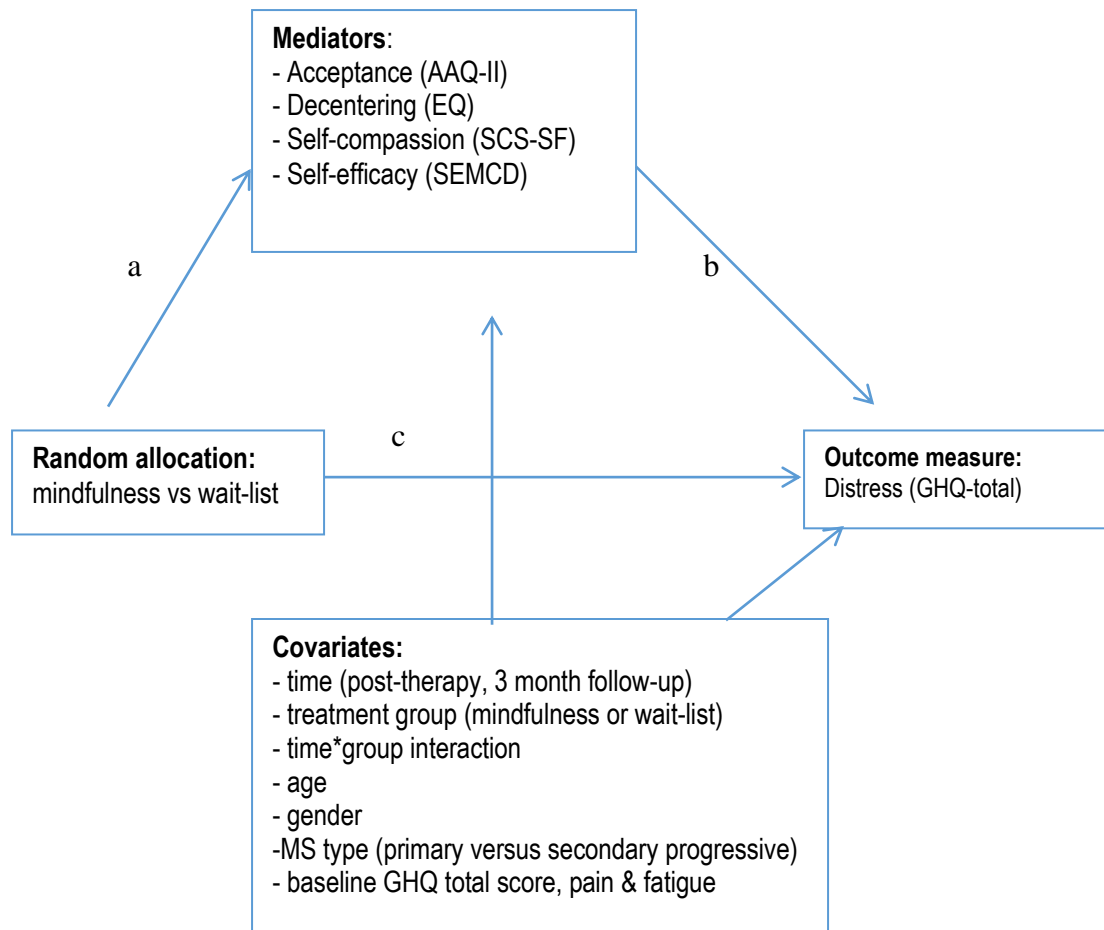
**Mediators**:
- Acceptance (AAQ-II)
- Decentering (EQ)
- Self-compassion (SCS-SF)
- Self-efficacy (SEMCD)

a

b

c

**Random allocation:**
mindfulness vs wait-list

**Outcome measure:**
Distress (GHQ-total)

**Covariates:**
- time (post-therapy, 3 month follow-up)
- treatment group (mindfulness or wait-list)
- time*group interaction
- age
- gender
-MS type (primary versus secondary progressive)
- baseline GHQ total score, pain & fatigue